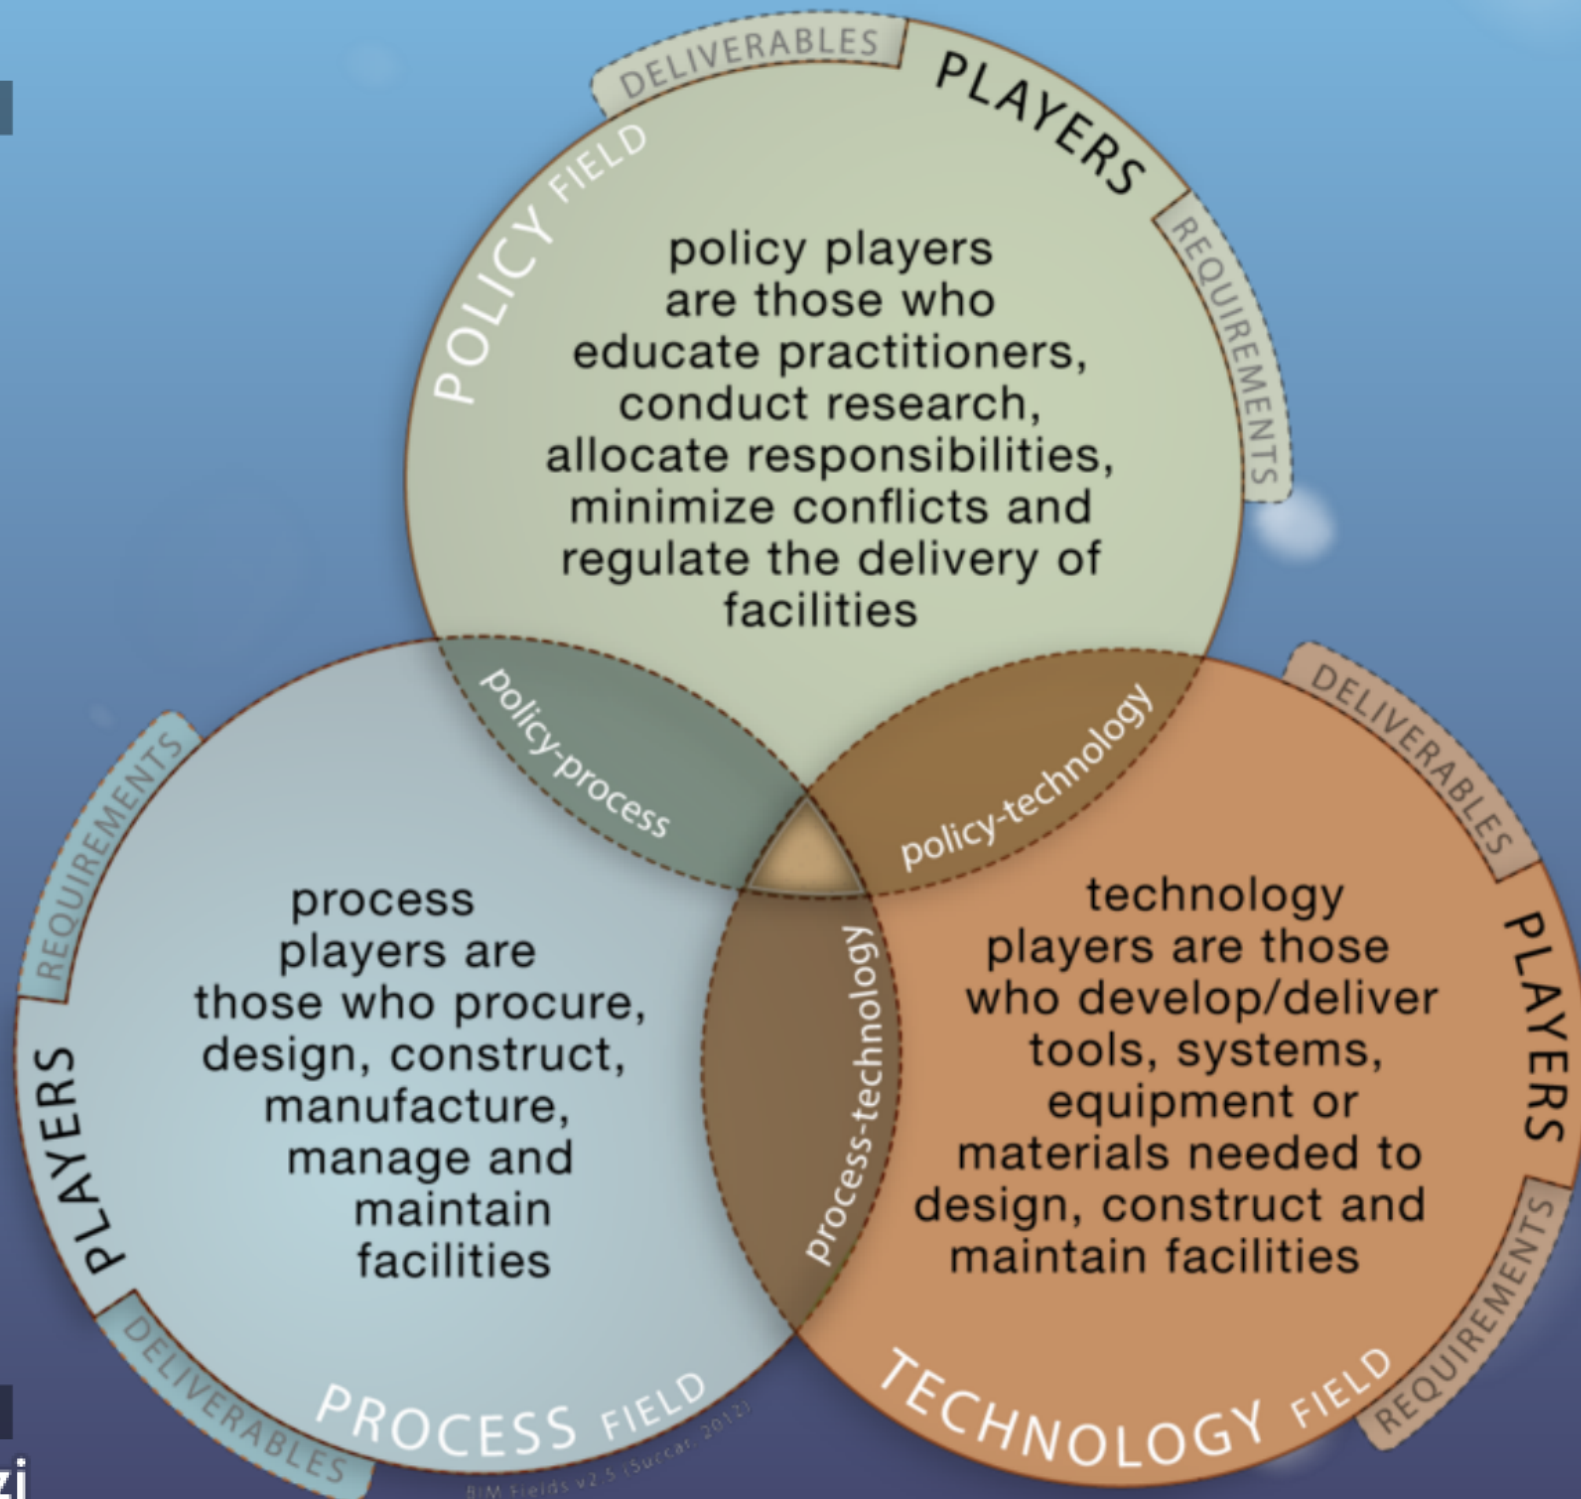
DELIVERABLES
PLAYERS
POLICY FIELD
REQUIREMENTS

policy players are those who educate practitioners, conduct research, allocate responsibilities, minimize conflicts and regulate the delivery of facilities

policy-process
policy-technology
process-technology

DELIVERABLES
REQUIREMENTS
PLAYERS

process players are those who procure, design, construct, manufacture, manage and maintain facilities

technology players are those who develop/deliver tools, systems, equipment or materials needed to design, construct and maintain facilities

PLAYERS
REQUIREMENTS
DELIVERABLES
PROCESS FIELD
BIM Fields v2.5 (Succar, 2012)
TECHNOLOGY FIELD

zi